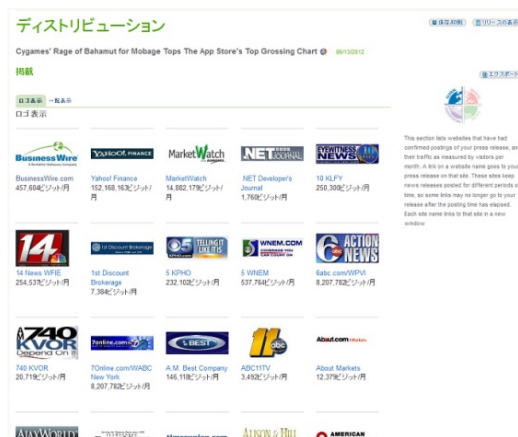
ディストリビューション

保存/印刷 | リリースの表示

Cygames' Rage of Bahamut for Mobage Tops The App Store's Top Grossing Chart 09/13/2012

掲載

エクスポート

ロゴ表示 | 一覧表示

ロゴ表示

BusinessWire
BusinessWire.com
457,604ビジット/月

YAHOO! FINANCE
Yahoo! Finance
152,168,163ビジット/月

MarketWatch
MarketWatch
14,882,179ビジット/月

.NET DEVELOPER'S JOURNAL
.NET Developer's Journal
1,760ビジット/月

EYEWITNESS NEWS 10
10 KLFY
250,300ビジット/月

14
14 News WFIE
254,537ビジット/月

1st Discount Brokerage
1st Discount Brokerage
7,384ビジット/月

5 TELLING IT LIKE IT IS
5 KPHO
232,102ビジット/月

WNEM.COM
5 WNEM
537,764ビジット/月

6 ACTION NEWS
6abc.com/WPVI
8,207,782ビジット/月

740 KVOR
740 KVOR
20,719ビジット/月

7online.com
7Online.com/WABC New York
8,207,782ビジット/月

A.M. BEST
A.M. Best Company
146,118ビジット/月

11 abc
ABC11TV
3,492ビジット/月

About.com
About Markets
12,379ビジット/月

This section lists websites that have had confirmed postings of your press release, and their traffic as measured by visitors per month. A link on a website name goes to your press release on that site. These sites keep news releases posted for different periods of time, so some links may no longer go to your release after the posting time has elapsed. Each site name links to that site in a new window.

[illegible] AMERICAN